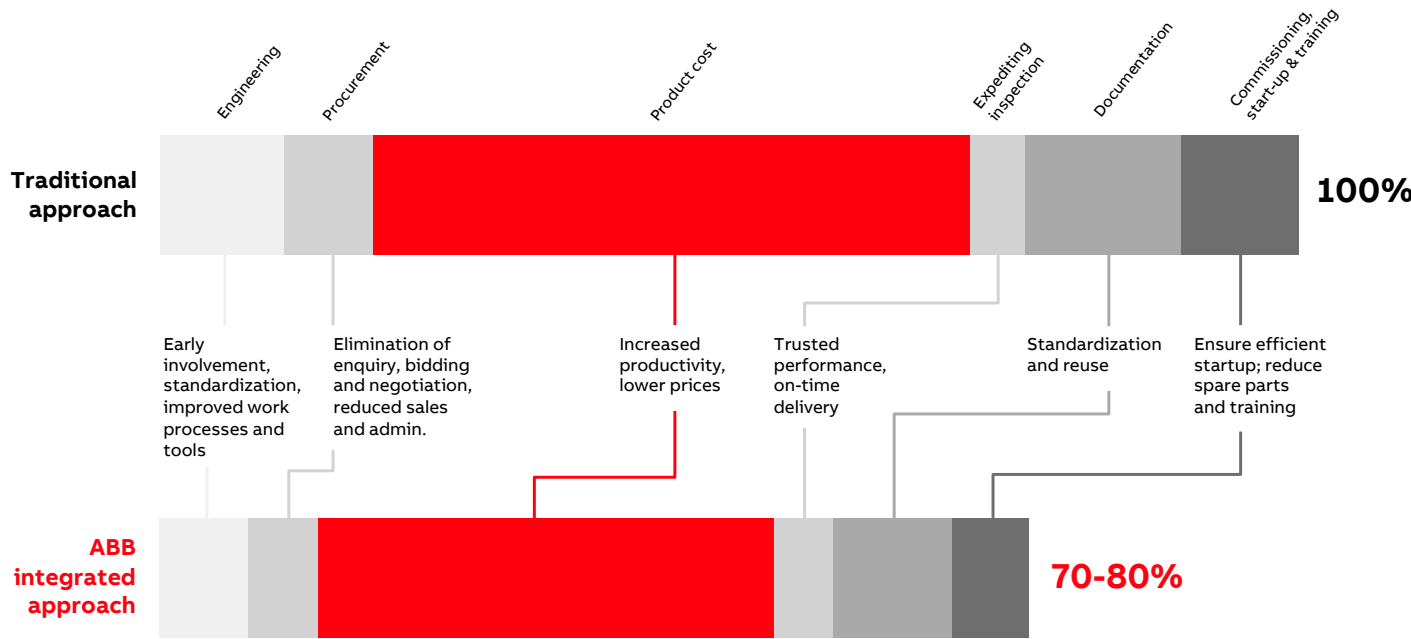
Engineering

Procurement

Product cost

Expediting inspection

Documentation

Commissioning, start-up & training

Traditional approach

100%

Early involvement, standardization, improved work processes and tools

Elimination of enquiry, bidding and negotiation, reduced sales and admin.

Increased productivity, lower prices

Trusted performance, on-time delivery

Standardization and reuse

Ensure efficient startup; reduce spare parts and training

ABB integrated approach

70-80%